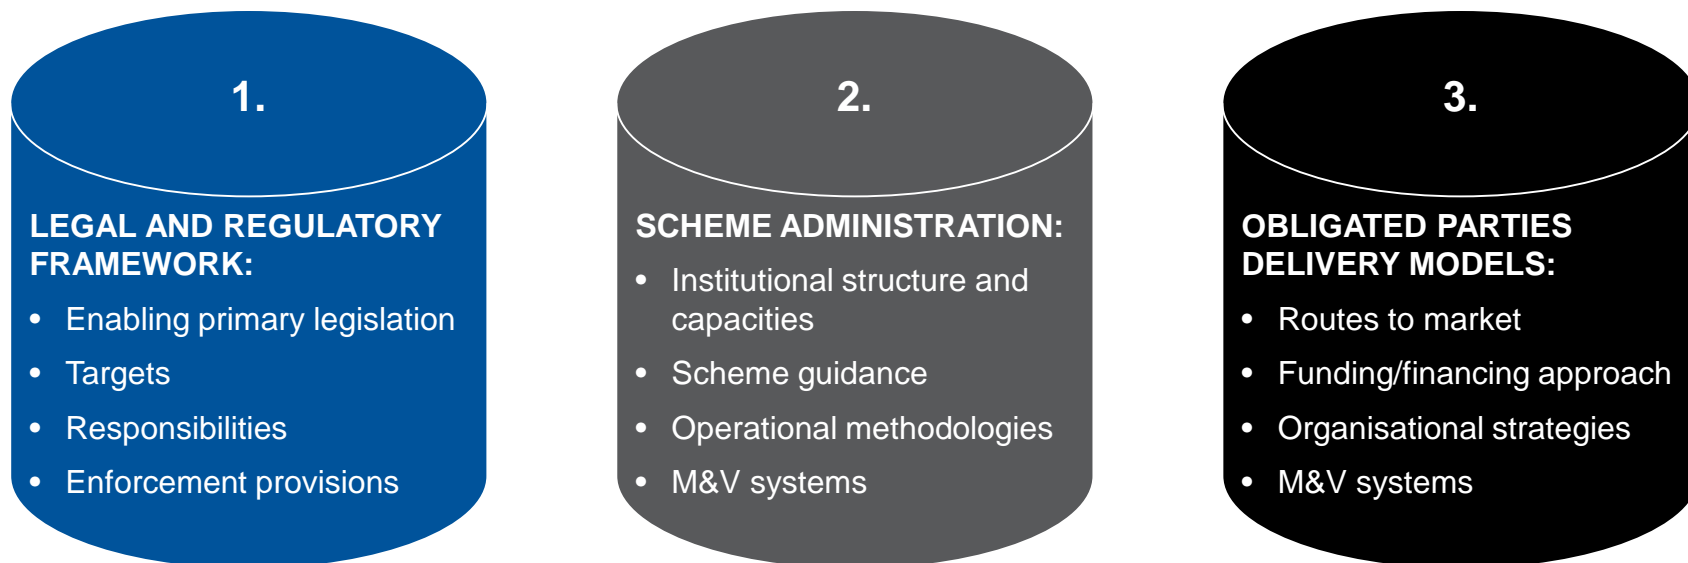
1.

LEGAL AND REGULATORY FRAMEWORK:

- Enabling primary legislation
- Targets
- Responsibilities
- Enforcement provisions

2.

SCHEME ADMINISTRATION:

- Institutional structure and capacities
- Scheme guidance
- Operational methodologies
- M&V systems

3.

OBLIGATED PARTIES DELIVERY MODELS:

- Routes to market
- Funding/financing approach
- Organisational strategies
- M&V systems